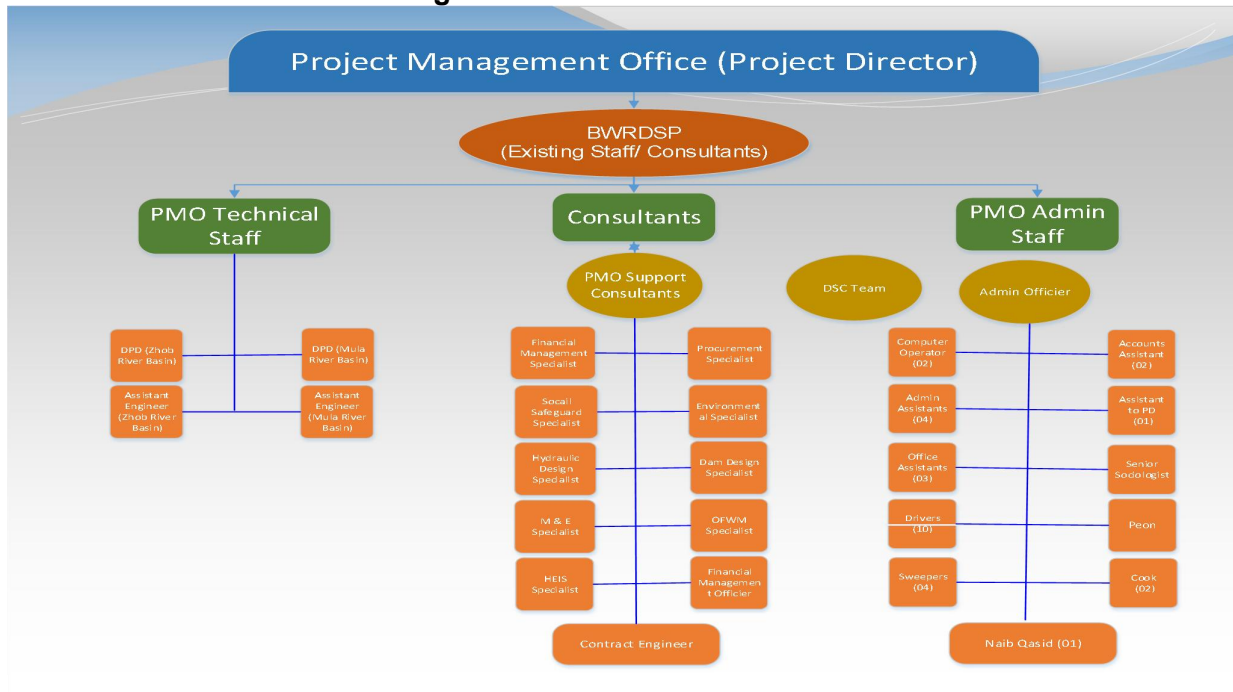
Project Management Office (Project Director)

BWRDSP
(Existing Staff/ Consultants)

PMO Technical Staff

Consultants

PMO Admin Staff

PMO Support Consultants

DSC Team

Admin Officier

DPD (Zhob River Basin)

DPD (Mula River Basin)

Assistant Engineer (Zhob River Basin)

Assistant Engineer (Mula River Basin)

Financial Management Specialist

Procurement Specialist

Socail Safeguard Specialist

Environmental Specialist

Hydraulic Design Specialist

Dam Design Specialist

M & E Specialist

OFWM Specialist

HEIS Specialist

Financial Management Officier

Contract Engineer

Computer Operator (02)

Accounts Assistant (02)

Admin Assistants (04)

Assistant to PD (01)

Office Assistants (03)

Senior Sociologist

Drivers (10)

Peon

Sweepers (04)

Cook (02)

Naib Qasid (01)